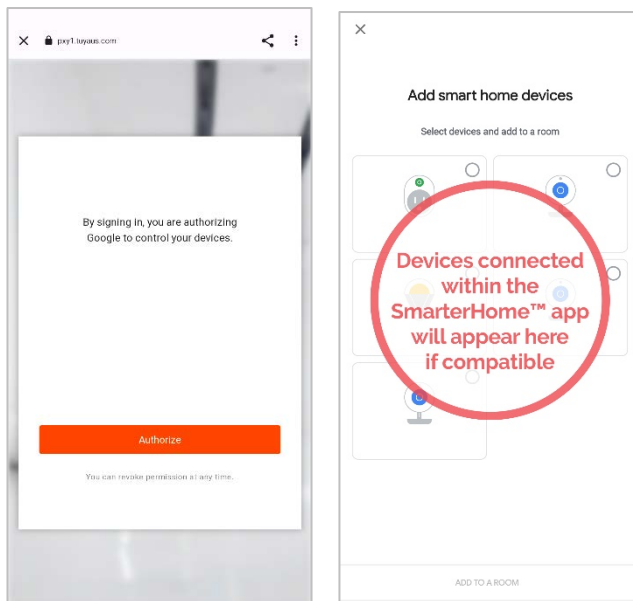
pxy1.tuyaus.com

By signing in, you are authorizing Google to control your devices.

Authorize

You can revoke permission at any time.

Add smart home devices

Select devices and add to a room

Devices connected within the SmarterHome™ app will appear here if compatible

ADD TO A ROOM